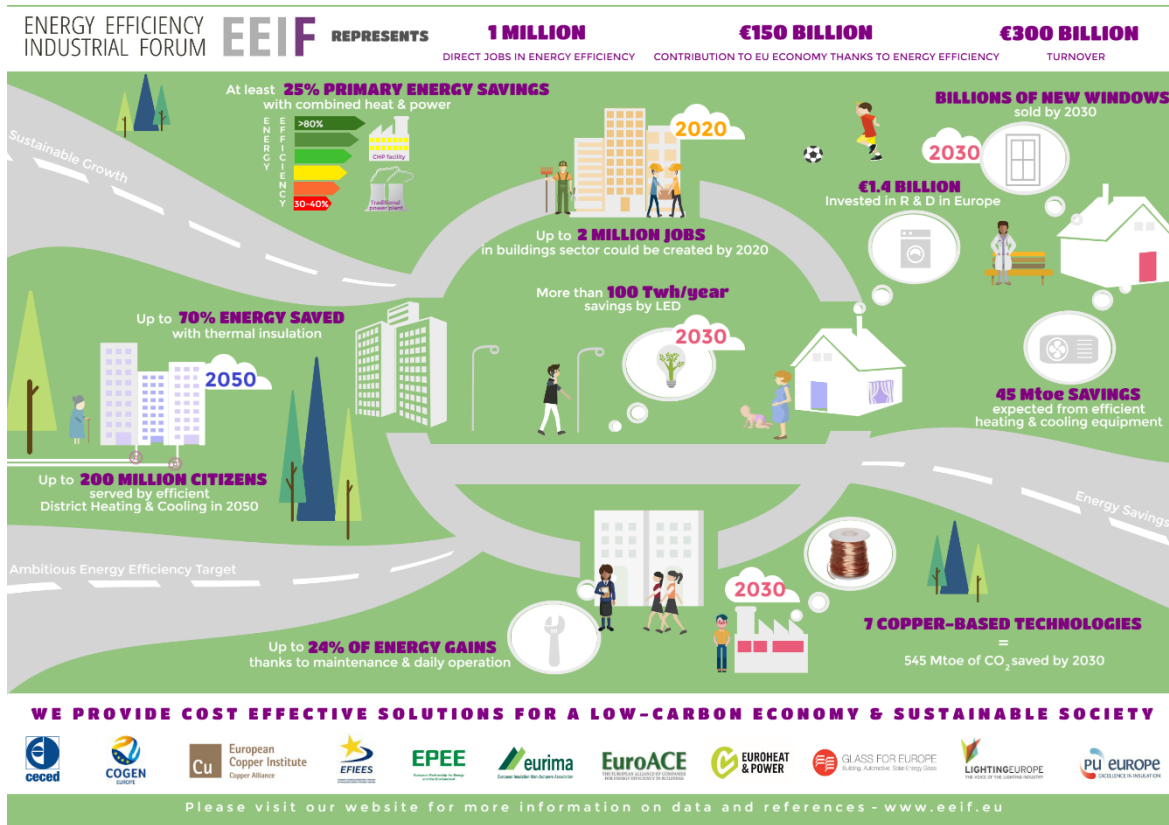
ENERGY EFFICIENCY INDUSTRIAL FORUM EEIF REPRESENTS

1 MILLION
DIRECT JOBS IN ENERGY EFFICIENCY

€150 BILLION
CONTRIBUTION TO EU ECONOMY THANKS TO ENERGY EFFICIENCY

€300 BILLION
TURNOVER

Sustainable Growth

At least 25% PRIMARY ENERGY SAVINGS
with combined heat & power

ENERGY EFFICIENCY
>80%
CHP facility
30-40%
Traditional power plant

2020
Up to 2 MILLION JOBS
in buildings sector could be created by 2020

BILLIONS OF NEW WINDOWS
sold by 2030

2030

€1.4 BILLION
Invested in R & D in Europe

Up to 70% ENERGY SAVED
with thermal insulation

2050

More than 100 Twh/year
savings by LED

2030

45 Mtoe SAVINGS
expected from efficient heating & cooling equipment

Up to 200 MILLION CITIZENS
served by efficient District Heating & Cooling in 2050

Energy Savings

Ambitious Energy Efficiency Target

2030

7 COPPER-BASED TECHNOLOGIES
=
545 Mtoe of $CO_2$ saved by 2030

Up to 24% OF ENERGY GAINS
thanks to maintenance & daily operation

WE PROVIDE COST EFFECTIVE SOLUTIONS FOR A LOW-CARBON ECONOMY & SUSTAINABLE SOCIETY

ceced COGEN EUROPE Cu European Copper Institute Copper Alliance EFIEES EPEE eurima EuroACE EUROHEAT & POWER GLASS FOR EUROPE LIGHTINGEUROPE PU europe

Please visit our website for more information on data and references - www.eeif.eu